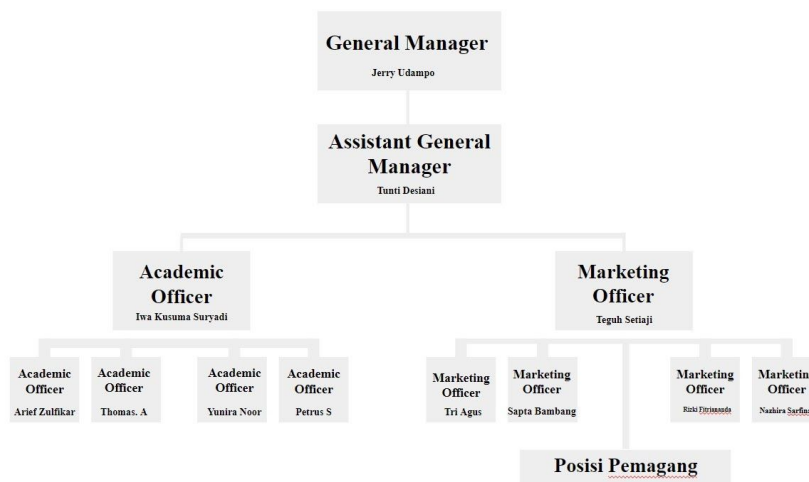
General Manager
Jerry Udampo

Assistant General Manager
Tunti Desiani

Academic Officer
Iwa Kusuma Suryadi

Marketing Officer
Teguh Setiaji

Academic Officer
Arief Zulfikar

Academic Officer
Thomas. A

Academic Officer
Yunira Noor

Academic Officer
Petrus S

Marketing Officer
Tri Agus

Marketing Officer
Sapta Bambang

Marketing Officer
Rizki Fitrianauda

Marketin Officer
Nazhira Sarfin

Posisi Pemagang